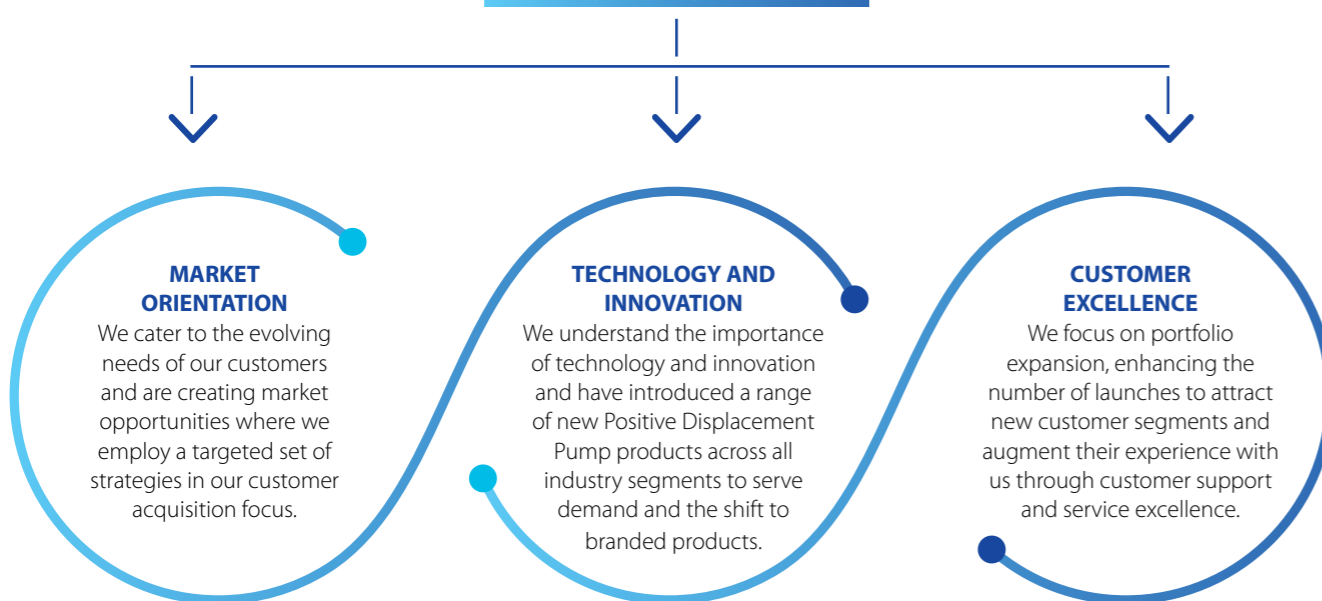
MARKET ORIENTATION
We cater to the evolving needs of our customers and are creating market opportunities where we employ a targeted set of strategies in our customer acquisition focus.

TECHNOLOGY AND INNOVATION
We understand the importance of technology and innovation and have introduced a range of new Positive Displacement Pump products across all industry segments to serve demand and the shift to branded products.

CUSTOMER EXCELLENCE
We focus on portfolio expansion, enhancing the number of launches to attract new customer segments and augment their experience with us through customer support and service excellence.